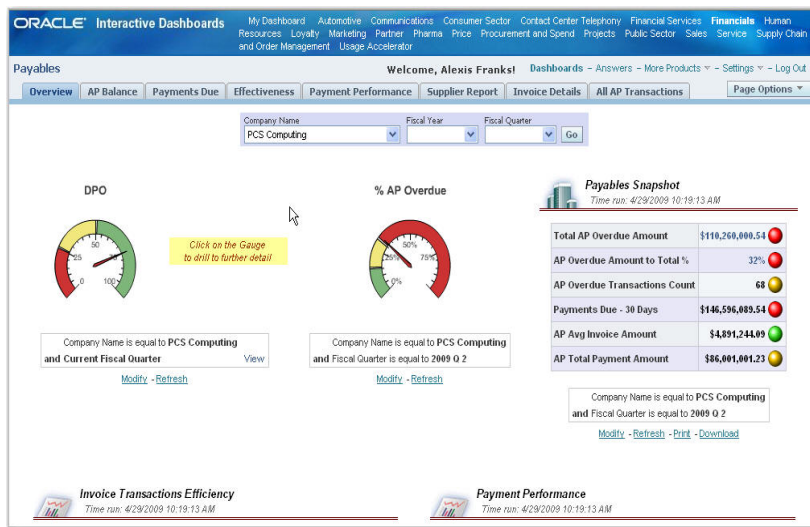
ORACLE® Interactive Dashboards

My Dashboard Automotive Communications Consumer Sector Contact Center Telephony Financial Services Financials Human Resources Loyalty Marketing Partner Pharma Price Procurement and Spend Projects Public Sector Sales Service Supply Chain and Order Management Usage Accelerator

Payables

Welcome, Alexis Franks! Dashboards - Answers - More Products - Settings - Log Out

Overview AP Balance Payments Due Effectiveness Payment Performance Supplier Report Invoice Details All AP Transactions Page Options

Company Name
PCS Computing
Fiscal Year
Fiscal Quarter
Go

DPO

0 25 50 75 100

Click on the Gauge to drill to further detail

Company Name is equal to PCS Computing and Current Fiscal Quarter View

Modify - Refresh

% AP Overdue

0% 25% 50% 75%

Company Name is equal to PCS Computing and Fiscal Quarter is equal to 2009 Q 2

Modify - Refresh

Payables Snapshot
Time run: 4/29/2009 10:19:13 AM

| | |
|---|---|
| Total AP Overdue Amount | $110,260,000.54 |
| AP Overdue Amount to Total % | 32% |
| AP Overdue Transactions Count | 68 |
| Payments Due - 30 Days | $146,596,089.54 |
| AP Avg Invoice Amount | $4,891,244.09 |
| AP Total Payment Amount | $86,001,001.23 |

Company Name is equal to PCS Computing and Fiscal Quarter is equal to 2009 Q 2

Modify - Refresh - Print - Download

Invoice Transactions Efficiency
Time run: 4/29/2009 10:19:13 AM

Payment Performance
Time run: 4/29/2009 10:19:13 AM